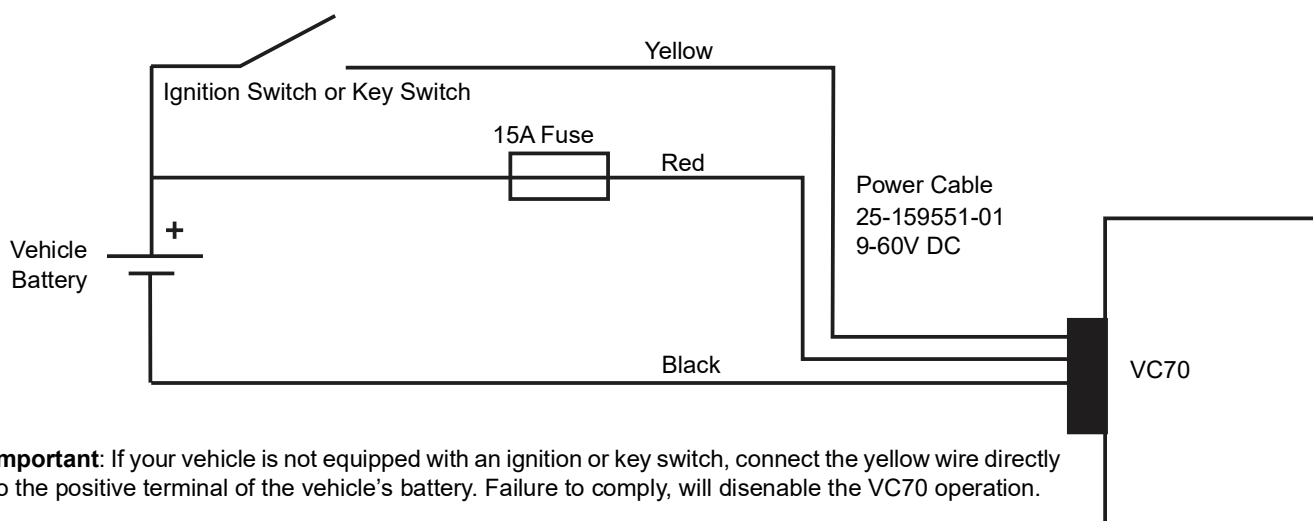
Yellow

Ignition Switch or Key Switch

15A Fuse

Red

Power Cable
25-159551-01
9-60V DC

Vehicle Battery

+

Black

VC70

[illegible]mportant: If your vehicle is not equipped with an ignition or key switch, connect the yellow wire directly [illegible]o the positive terminal of the vehicle's battery. Failure to comply, will disenable the VC70 operation.